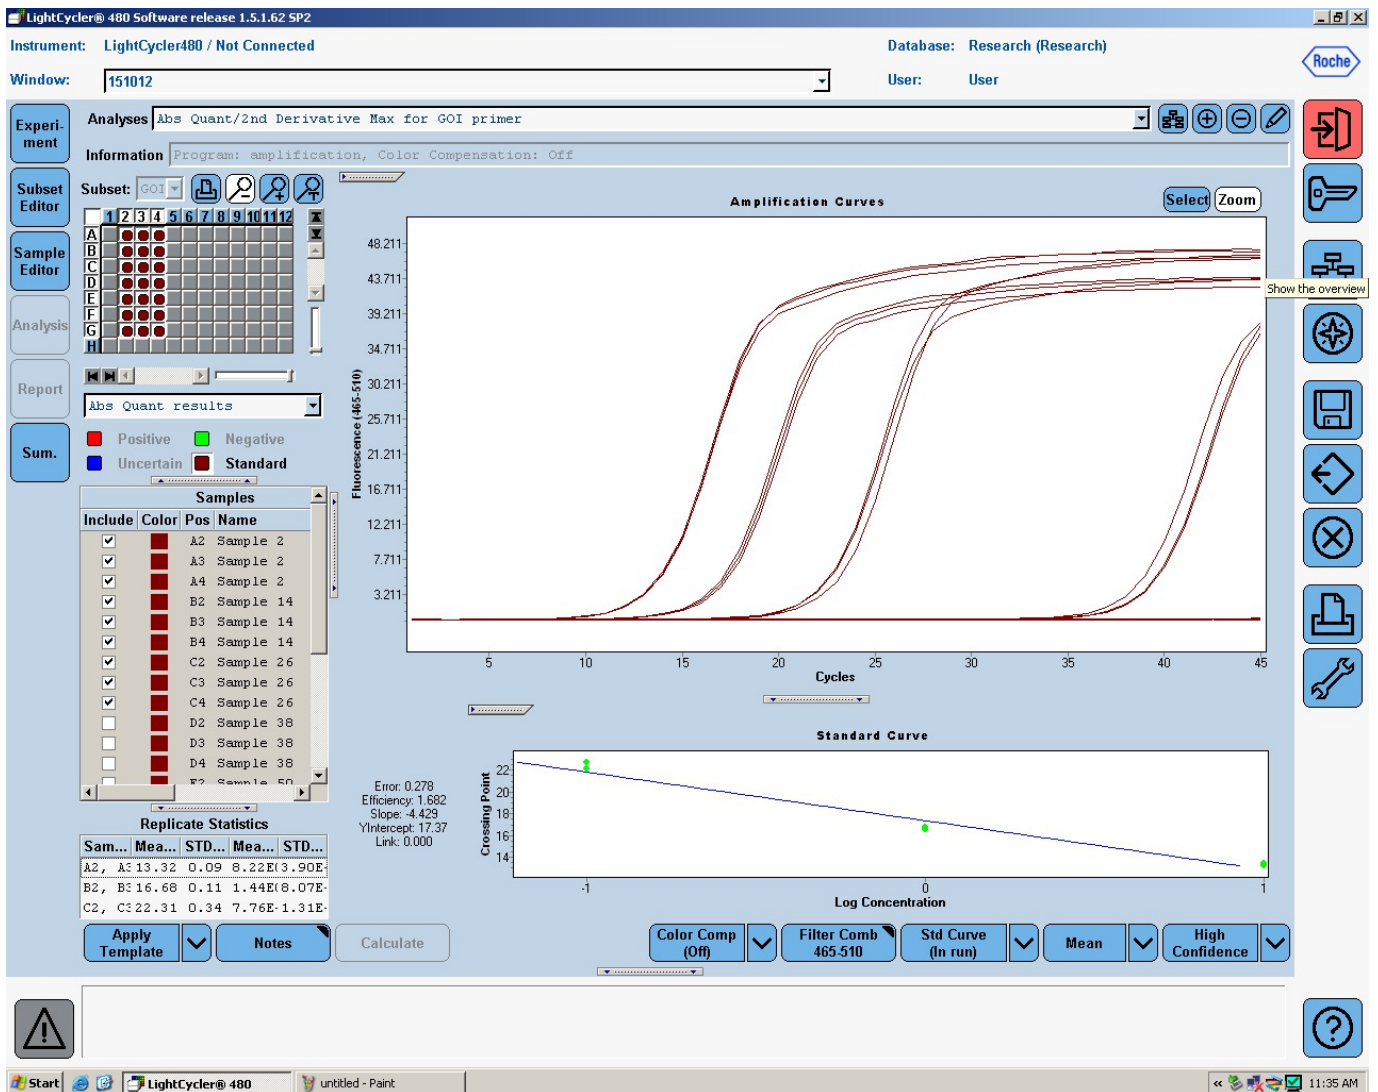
LightCycler® 480 Software release 1.5.1.62 SP2

Instrument: LightCycler480 / Not Connected
Database: Research (Research)
Roche
Window: 151012
User: User

Experiment
Subset Editor
Sample Editor
Analysis
Report
Sum.

Analyses Abs Quant/2nd Derivative Max for GOI primer
Information Program: amplification, Color Compensation: Off

Subset: GOI

| | 1 | 2 | 3 | 4 | 5 | 6 | 7 | 8 | 9 | 10 | 11 | 12 |
|---|---|---|---|---|---|---|---|---|---|---|---|---|
| A | | | | | | | | | | | | |
| B | | | | | | | | | | | | |
| C | | | | | | | | | | | | |
| D | | | | | | | | | | | | |
| E | | | | | | | | | | | | |
| F | | | | | | | | | | | | |
| G | | | | | | | | | | | | |
| H | | | | | | | | | | | | |

Abs Quant results

Positive Negative
Uncertain Standard

Samples

| Include | Color | Pos | Name |
|---|---|---|---|
| ✓ | | A2 | Sample 2 |
| ✓ | | A3 | Sample 2 |
| ✓ | | A4 | Sample 2 |
| ✓ | | B2 | Sample 14 |
| ✓ | | B3 | Sample 14 |
| ✓ | | B4 | Sample 14 |
| ✓ | | C2 | Sample 26 |
| ✓ | | C3 | Sample 26 |
| ✓ | | C4 | Sample 26 |
| | | D2 | Sample 38 |
| | | D3 | Sample 38 |
| | | D4 | Sample 38 |
| | | E2 | Sample 50 |

Replicate Statistics

| Sam... | Mea... | STD... | Mea... | STD... |
|---|---|---|---|---|
| A2, A3 | 13.32 | 0.09 | 8.22E | 3.90E |
| B2, B3 | 16.68 | 0.11 | 1.44E | 8.07E |
| C2, C3 | 22.31 | 0.34 | 7.76E- | 1.31E |

Amplification Curves
Select Zoom
Show the overview

Fluorescence (465-510)
48.211
43.711
39.211
34.711
30.211
25.711
21.211
16.711
12.211
7.711
3.211
5 10 15 20 25 30 35 40 45
Cycles

Standard Curve
Error: 0.278
Efficiency: 1.682
Slope: -4.429
YIntercept: 17.37
Link: 0.000
Crossing Point
22
20
18
16
14
-1 0 1
Log Concentration

Apply Template
Notes
Calculate
Color Comp (Off)
Filter Comb 465-510
Std Curve (In run)
Mean
High Confidence

Start
LightCycler® 480
untitled - Paint
11:35 AM